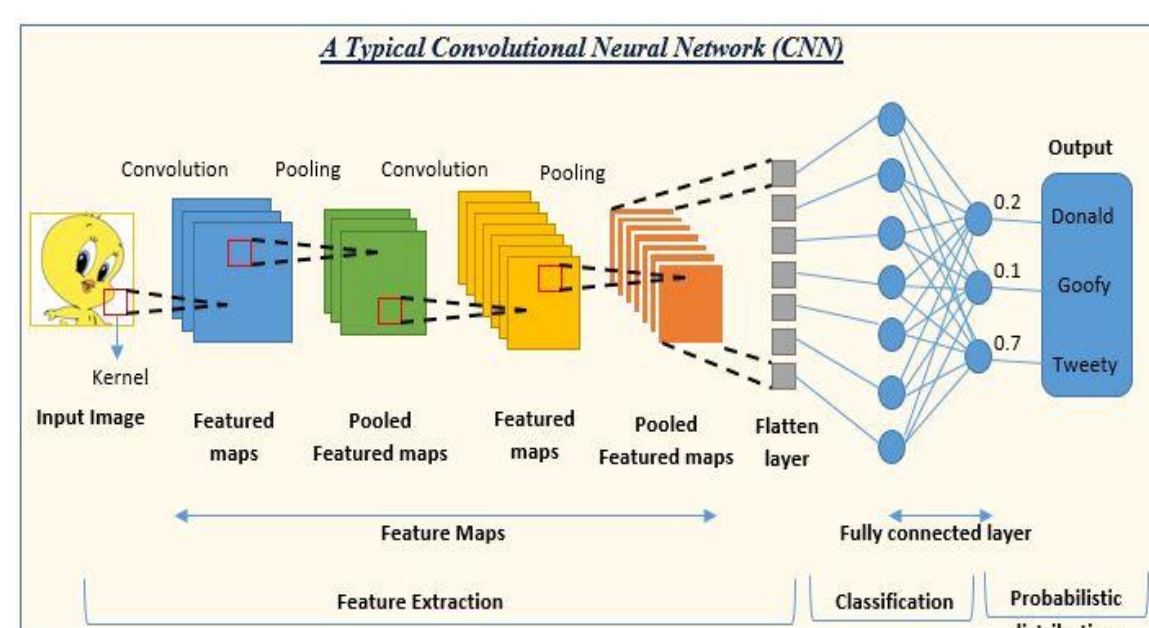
A Typical Convolutional Neural Network (CNN)

Convolution
Pooling
Convolution
Pooling

Output

0.2
Donald
0.1
Goofy
0.7
Tweety

Kernel

Input Image
Featured maps
Pooled Featured maps
Featured maps
Pooled Featured maps
Flatten layer

Feature Maps
Fully connected layer

Feature Extraction
Classification
Probabilistic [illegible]